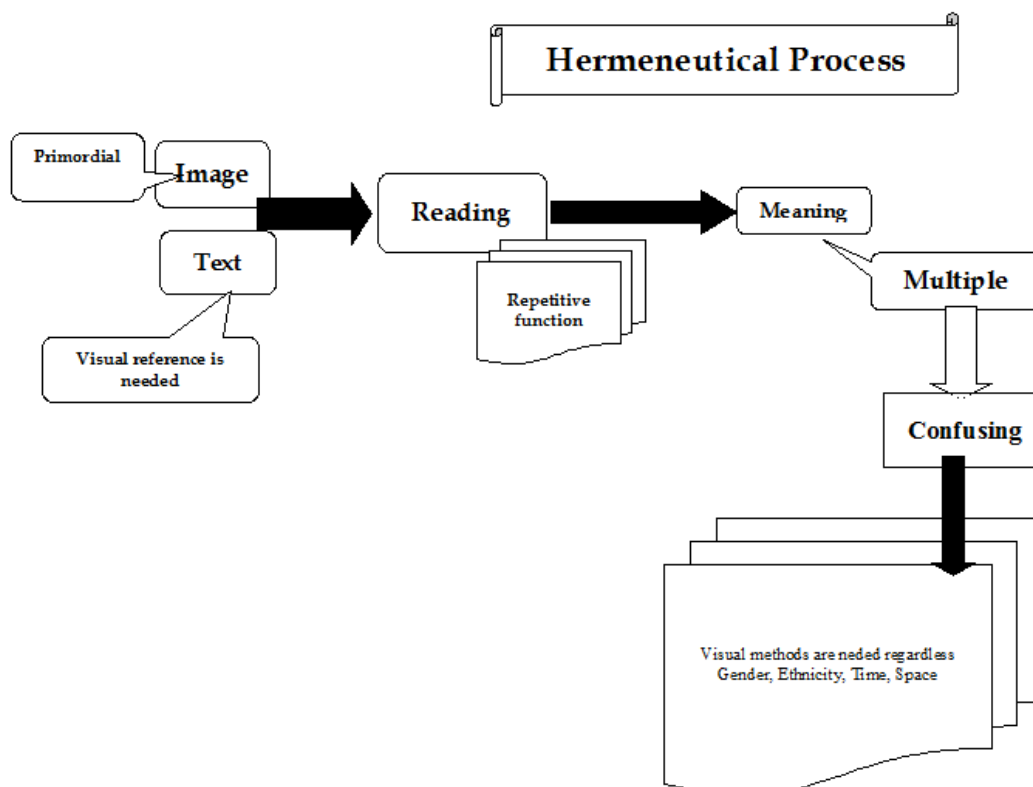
Hermeneutical Process

Primordial

Image

Text

Visual reference is needed

Reading

Repetitive function

Meaning

Multiple

Confusing

Visual methods are neded regardless Gender, Ethnicity, Time, Space